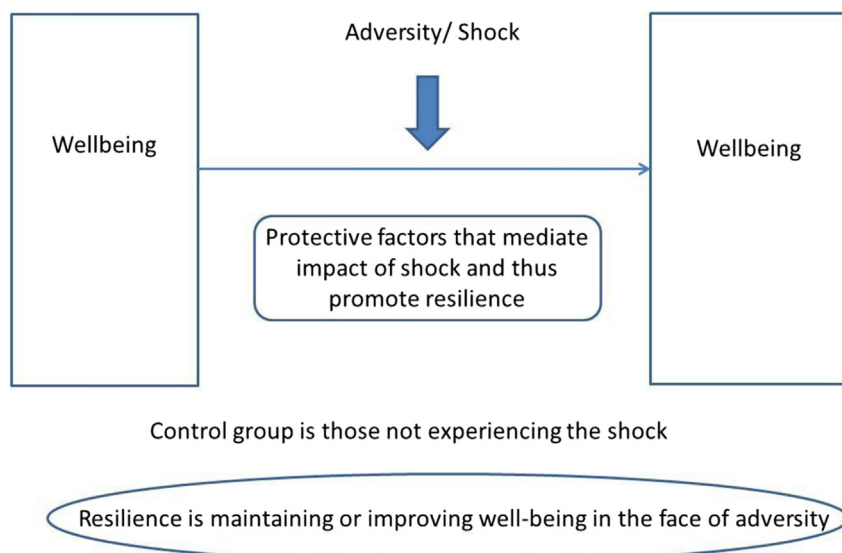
Adversity/ Shock

Wellbeing

Wellbeing

Protective factors that mediate impact of shock and thus promote resilience

Control group is those not experiencing the shock

Resilience is maintaining or improving well-being in the face of adversity